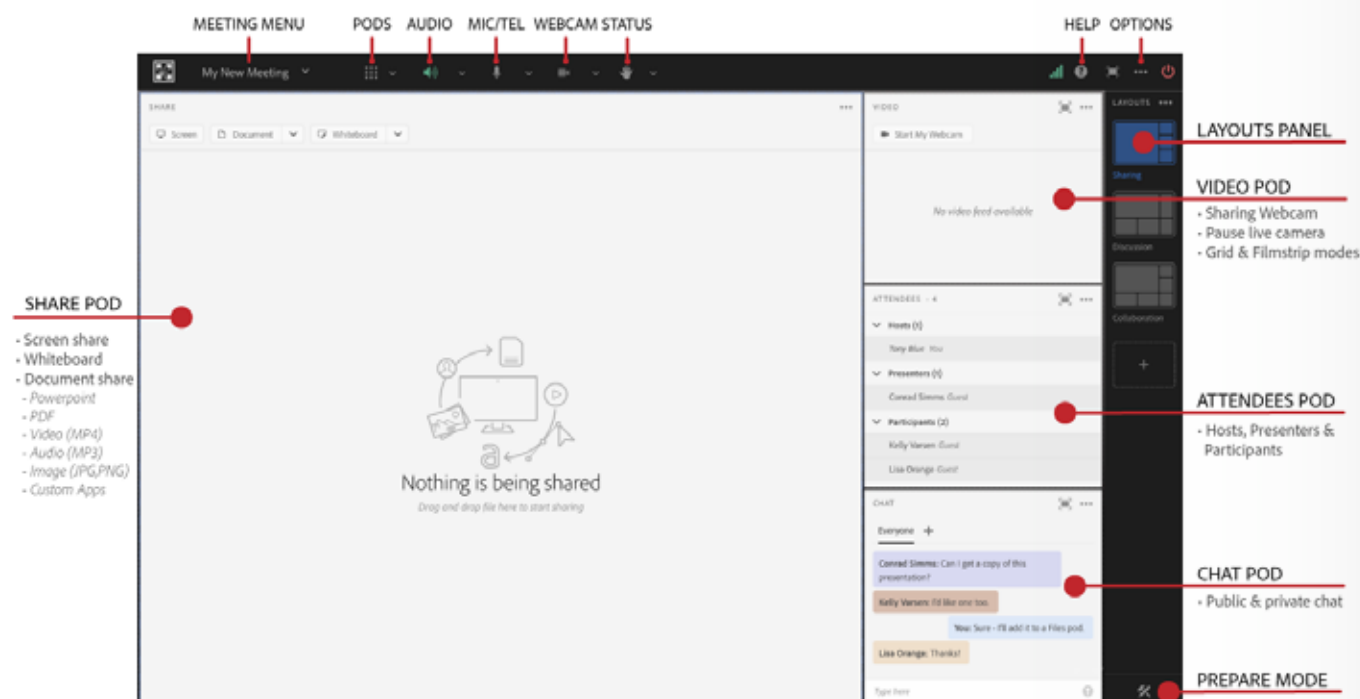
MEETING MENU PODS AUDIO MIC/TEL WEBCAM STATUS HELP OPTIONS

My New Meeting

SHARE

Screen Document Whiteboard

Nothing is being shared

Drag and drop file here to start sharing

VIDEO

Start My Webcam

No video feed available

ATTENDEES - 4

Hosts (1)

Tony Blue You

Presenters (1)

Conrad Simms Guest

Participants (2)

Kelly Varsen Guest

Lisa Orange Guest

CHAT

Everyone +

Conrad Simms: Can I get a copy of this presentation?

Kelly Varsen: I'd like one too.

You: Sure - I'll add it to a Files pod.

Lisa Orange: Thanks!

Type here

LAYOUTS

Sharing

Discussion

Collaboration

+

LAYOUTS PANEL

VIDEO POD
- Sharing Webcam
- Pause live camera
- Grid & Filmstrip modes

SHARE POD
- Screen share
- Whiteboard
- Document share
- Powerpoint
- PDF
- Video (MP4)
- Audio (MP3)
- Image (JPG,PNG)
- Custom Apps

ATTENDEES POD
- Hosts, Presenters & Participants

CHAT POD
- Public & private chat

PREPARE MODE